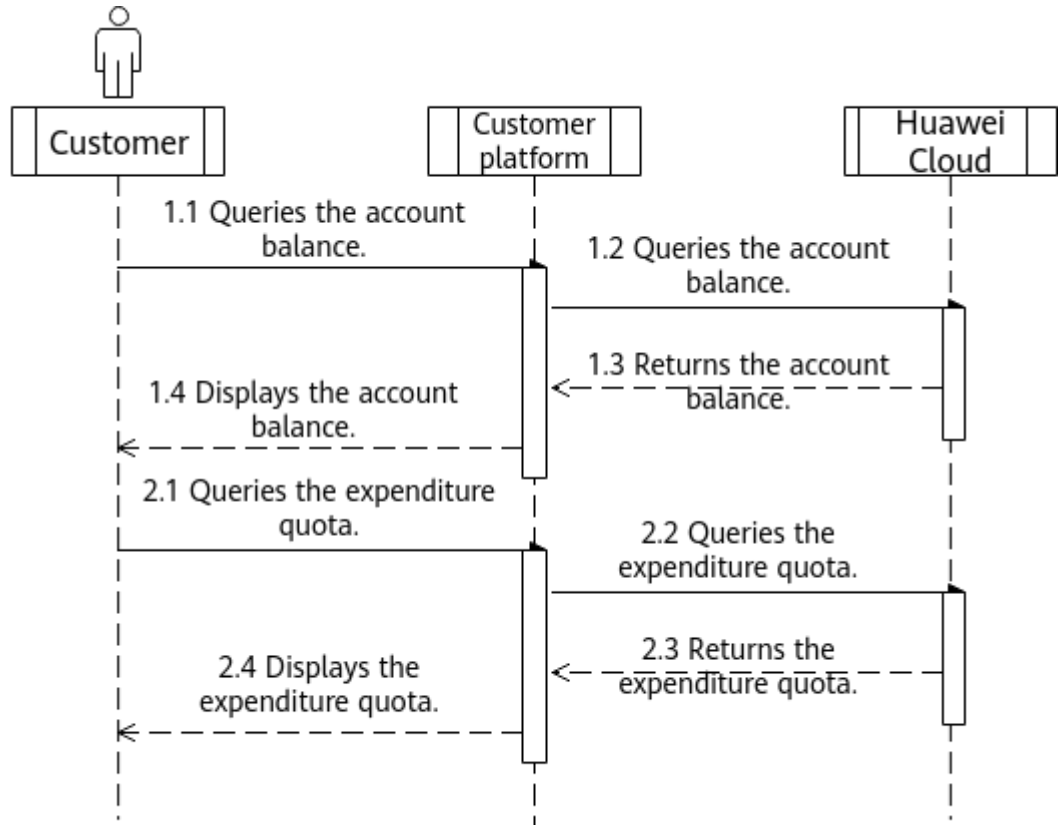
Customer

Customer platform

Huawei Cloud

1.1 Queries the account balance.

1.2 Queries the account balance.

1.3 Returns the account balance.

1.4 Displays the account balance.

2.1 Queries the expenditure quota.

2.2 Queries the expenditure quota.

2.3 Returns the expenditure quota.

2.4 Displays the expenditure quota.